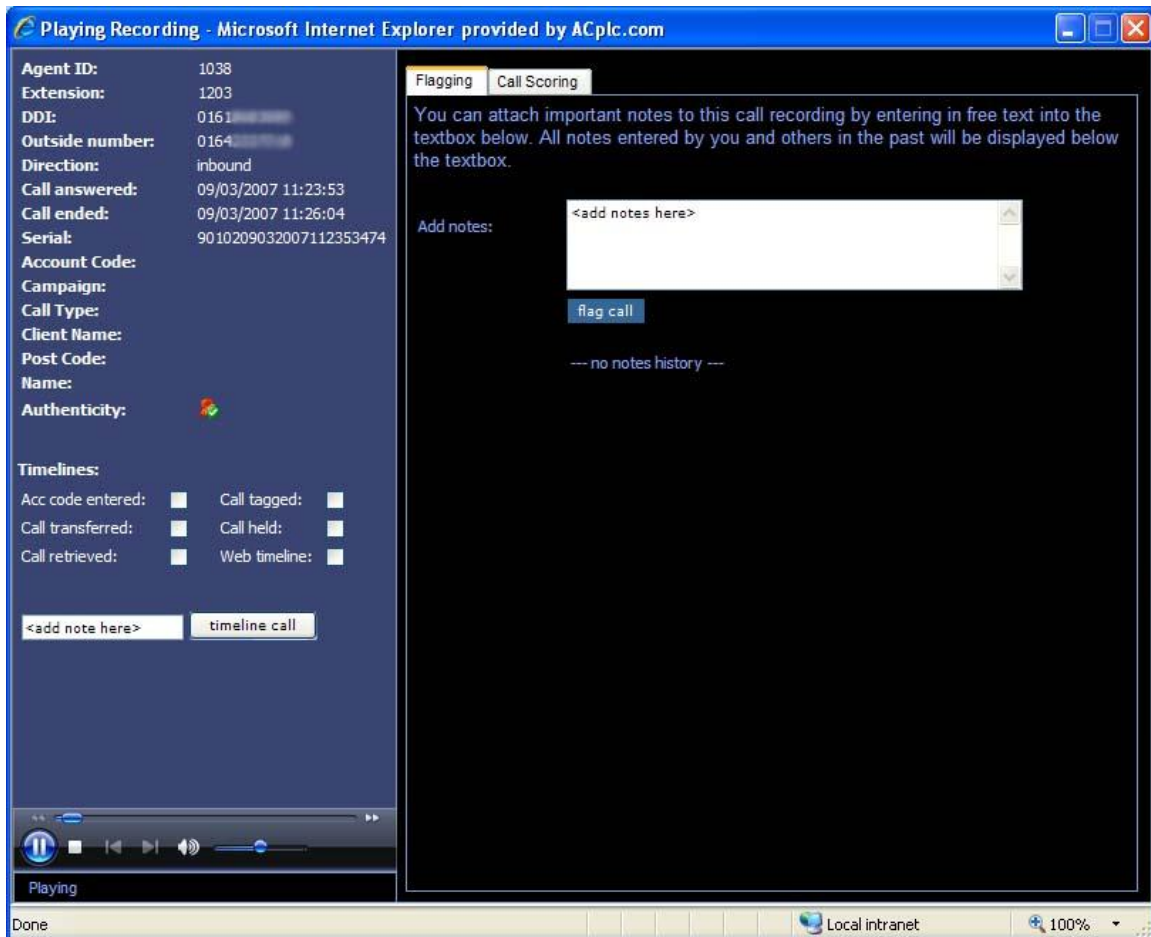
Playing Recording - Microsoft Internet Explorer provided by ACplc.com

| | |
|---|---|
| Agent ID: | 1038 |
| Extension: | 1203 |
| DDI: | 0161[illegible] |
| Outside number: | 0164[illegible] |
| Direction: | inbound |
| Call answered: | 09/03/2007 11:23:53 |
| Call ended: | 09/03/2007 11:26:04 |
| Serial: | 9010209032007112353474 |
| Account Code: | |
| Campaign: | |
| Call Type: | |
| Client Name: | |
| Post Code: | |
| Name: | |
| Authenticity: | |

Timelines:

Acc code entered: Call tagged:
Call transferred: Call held:
Call retrieved: Web timeline:

<add note here> timeline call

Playing

Flagging Call Scoring

You can attach important notes to this call recording by entering in free text into the textbox below. All notes entered by you and others in the past will be displayed below the textbox.

Add notes: <add notes here>

flag call

--- no notes history ---

Done Local intranet 100%